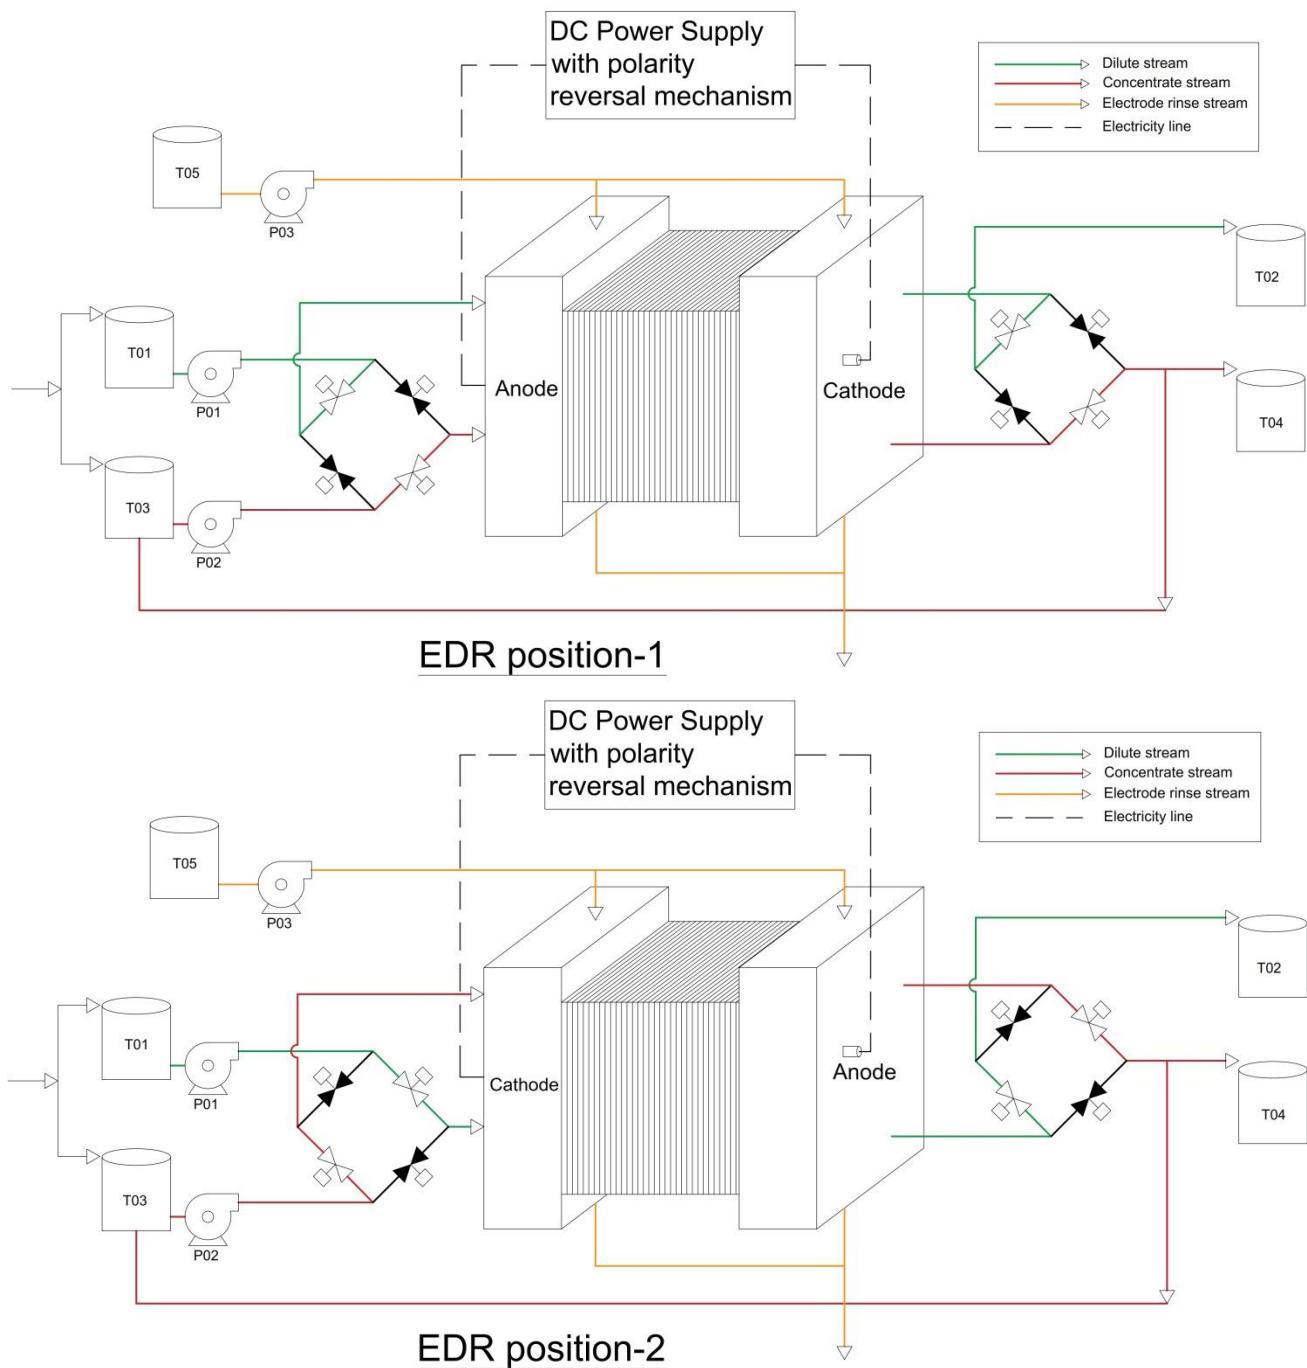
DC Power Supply with polarity reversal mechanism

Dilute stream
Concentrate stream
Electrode rinse stream
Electricity line

T05
P03
T01
P01
T03
P02
Anode
Cathode
T02
T04

EDR position-1

DC Power Supply with polarity reversal mechanism

Dilute stream
Concentrate stream
Electrode rinse stream
Electricity line

T05
P03
T01
P01
T03
P02
Cathode
Anode
T02
T04

EDR position-2